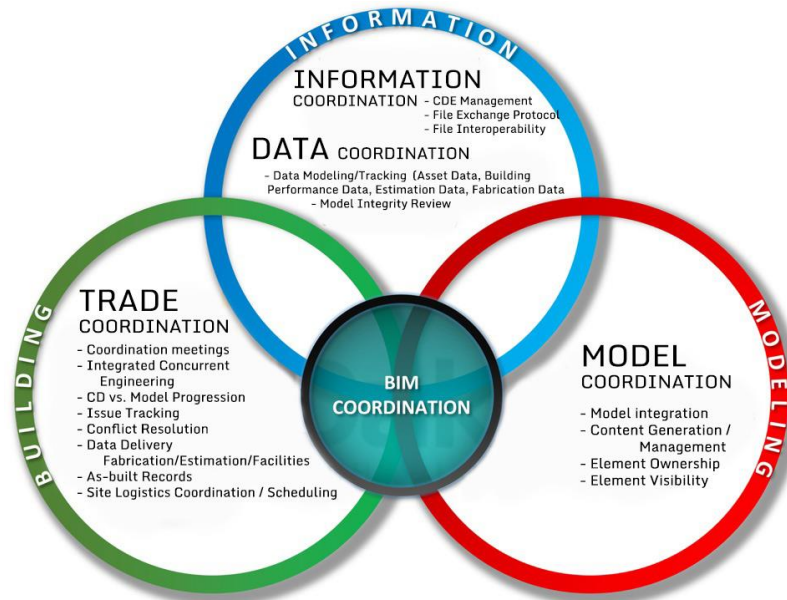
INFORMATION

INFORMATION COORDINATION
- CDE Management
- File Exchange Protocol
- File Interoperability

DATA COORDINATION
- Data Modeling/Tracking (Asset Data, Building Performance Data, Estimation Data, Fabrication Data
- Model Integrity Review

BUILDING

TRADE COORDINATION
- Coordination meetings
- Integrated Concurrent Engineering
- CD vs. Model Progression
- Issue Tracking
- Conflict Resolution
- Data Delivery Fabrication/Estimation/Facilities
- As-built Records
- Site Logistics Coordination / Scheduling

BIM COORDINATION

MODELING

MODEL COORDINATION
- Model integration
- Content Generation / Management
- Element Ownership
- Element Visibility